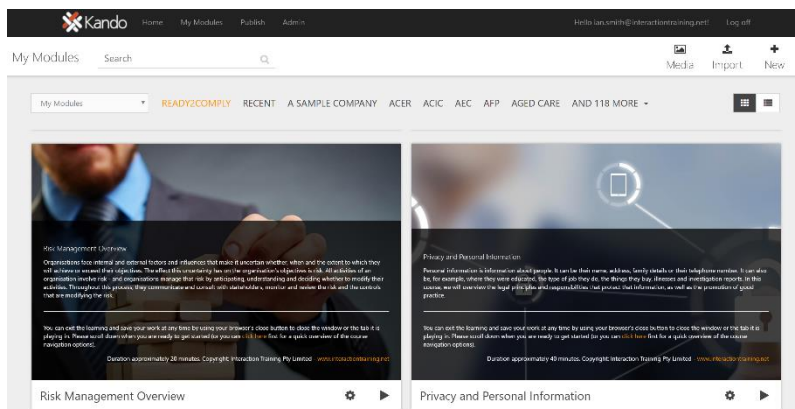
Kando Home My Modules Publish Admin Hello ian.smith@interactiontraining.net! Log off

My Modules Search Media Import New

My Modules READY2COMPLY RECENT A SAMPLE COMPANY ACER ACIC AEC AFP AGED CARE AND 118 MORE

Risk Management Overview

Organisations face internal and external factors and influences that make it uncertain whether, when and the extent to which they will achieve or exceed their objectives. The effect this uncertainty has on the organisation's objectives is risk. All activities of an organisation involve risk - and organisations manage that risk by anticipating, understanding and deciding whether to modify their activities. Throughout this process, they communicate and consult with stakeholders, monitor and review the risk and the controls that are modifying the risk.

You can exit the learning and save your work at any time by using your browser's close button to close the window or the tab it is playing in. Please scroll down when you are ready to get started (or you can click here first for a quick overview of the course navigation options).

Duration approximately 20 minutes. Copyright Interaction Training Pty Limited www.interactiontraining.net

Risk Management Overview

Privacy and Personal Information

Personal information is information about people. It can be their name, address, family details or their telephone number. It can also be, for example, where they were educated, the type of job they do, the things they buy, illnesses and investigation reports. In this course, we will overview the legal principles and responsibilities that protect that information, as well as the promotion of good practice.

You can exit the learning and save your work at any time by using your browser's close button to close the window or the tab it is playing in. Please scroll down when you are ready to get started (or you can click here first for a quick overview of the course navigation options).

Duration approximately 40 minutes. Copyright Interaction Training Pty Limited www.interactiontraining.net

Privacy and Personal Information